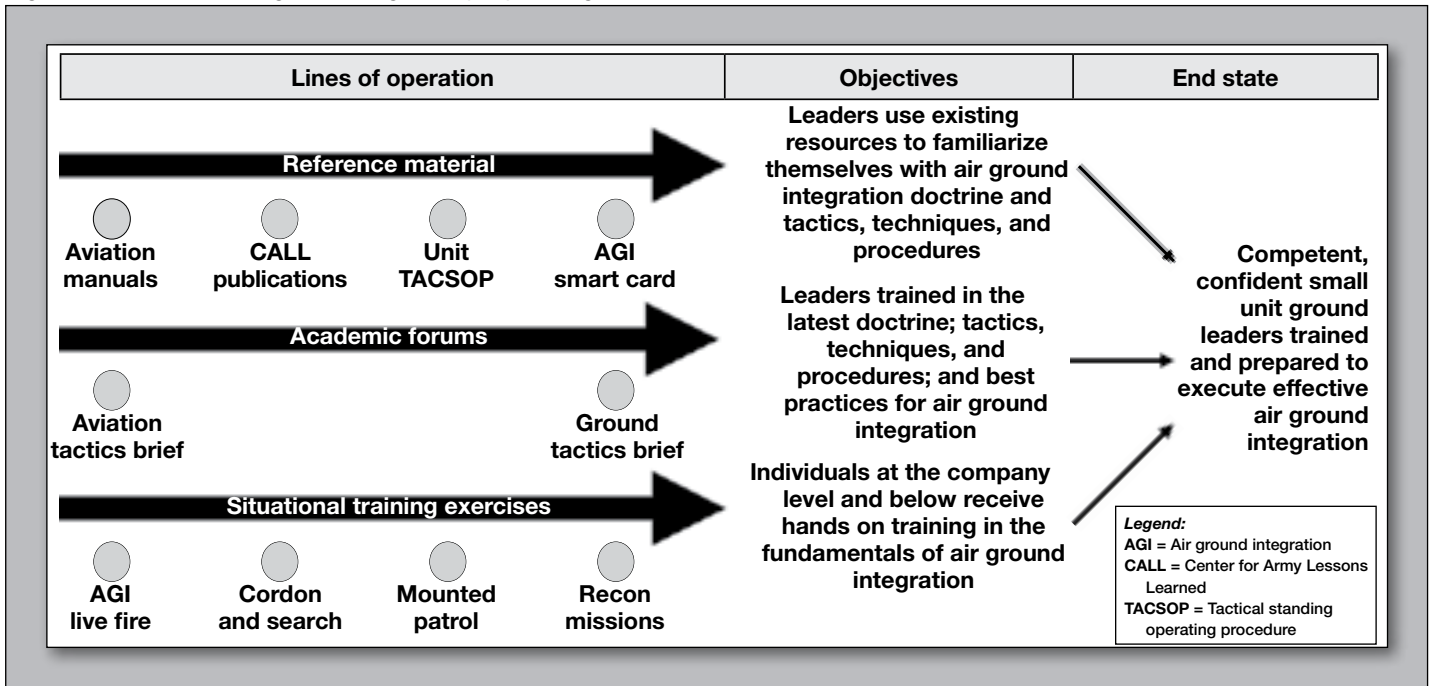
| Lines of operation | Objectives | End state |
|---|---|---|

Reference material

Aviation manuals

CALL publications

Unit TACSOP

AGI smart card

Academic forums

Aviation tactics brief

Ground tactics brief

Situational training exercises

AGI live fire

Cordon and search

Mounted patrol

Recon missions

Leaders use existing resources to familiarize themselves with air ground integration doctrine and tactics, techniques, and procedures

Leaders trained in the latest doctrine; tactics, techniques, and procedures; and best practices for air ground integration

Individuals at the company level and below receive hands on training in the fundamentals of air ground integration

Competent, confident small unit ground leaders trained and prepared to execute effective air ground integration

Legend:
AGI = Air ground integration
CALL = Center for Army Lessons Learned
TACSOP = Tactical standing operating procedure